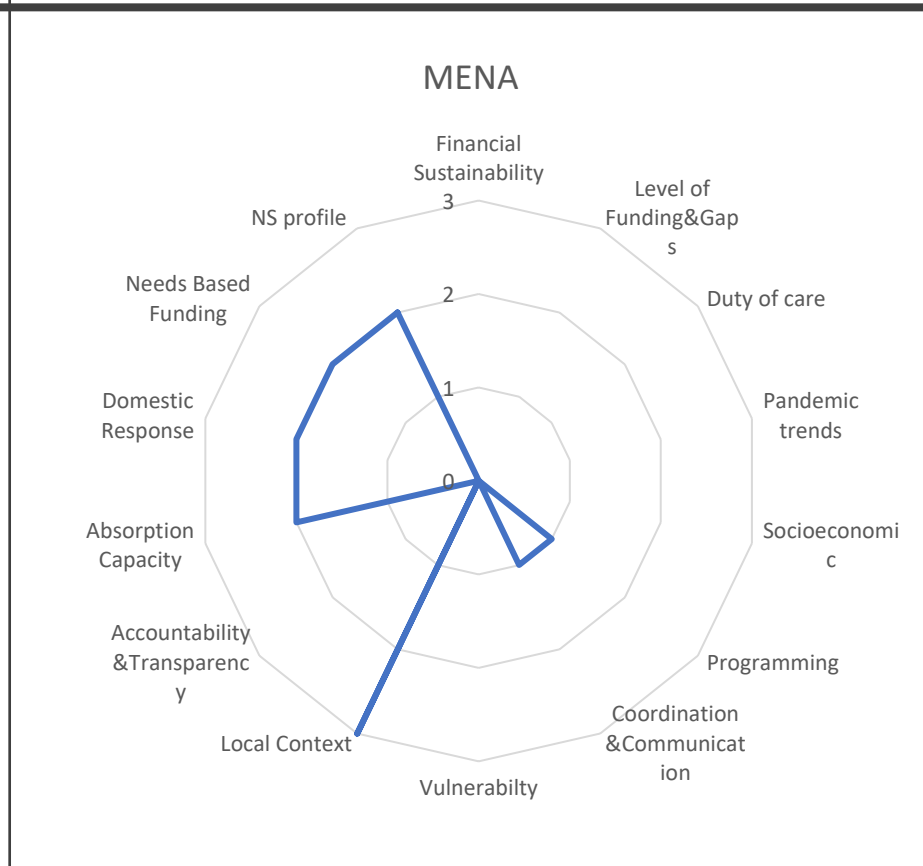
MENA

Financial Sustainability

3

2

1

0

Level of Funding&Gaps

Duty of care

Pandemic trends

Socioeconomic

Programming

Coordination &Communication

Vulnerabilty

Local Context

Accountability &Transparency

Absorption Capacity

Domestic Response

Needs Based Funding

NS profile